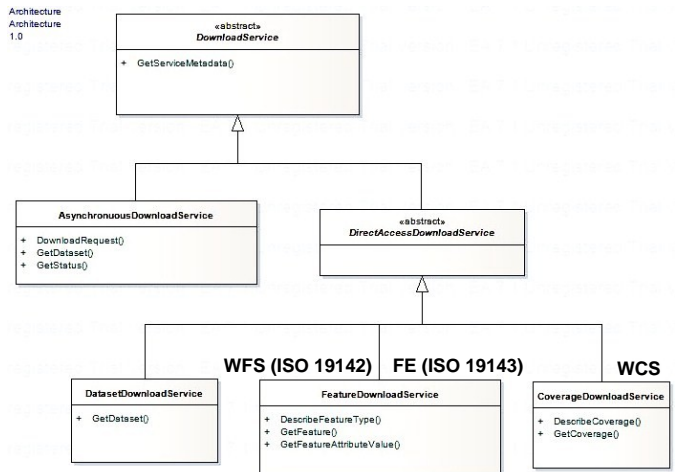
Architecture
Architecture
1.0

«abstract»
DownloadService

+ GetServiceMetadata()

AsynchronuousDownloadService

+ DownloadRequest()
+ GetDataset()
+ GetStatus()

«abstract»
DirectAccessDownloadService

WFS (ISO 19142)

FE (ISO 19143)

WCS

DatasetDownloadService

+ GetDataset()

FeatureDownloadService

+ DescribeFeatureType()
+ GetFeature()
+ GetFeatureAttributeValue()

CoverageDownloadService

+ DescribeCoverage()
+ GetCoverage()